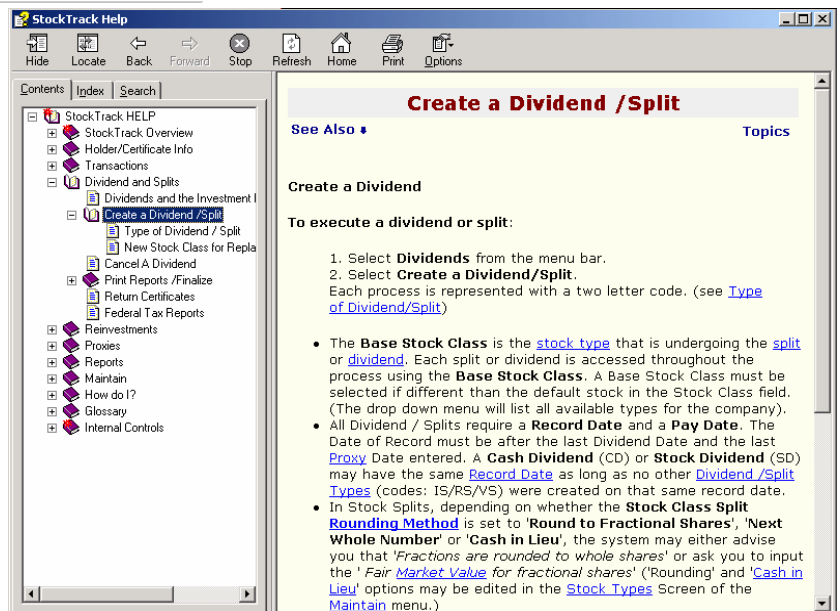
StockTrack Help

Hide Locate Back Forward Stop Refresh Home Print Options

Contents Index Search

StockTrack HELP
StockTrack Overview
Holder/Certificate Info
Transactions
Dividend and Splits
Dividends and the Investment I
Create a Dividend /Split
Type of Dividend / Split
New Stock Class for Repla
Cancel A Dividend
Print Reports /Finalize
Return Certificates
Federal Tax Reports
Reinvestments
Proxies
Reports
Maintain
How do I?
Glossary
Internal Controls

Create a Dividend /Split

See Also

Topics

Create a Dividend

To execute a dividend or split:

1. Select Dividends from the menu bar.
2. Select Create a Dividend/Split.
Each process is represented with a two letter code. (see Type of Dividend/Split)

- The Base Stock Class is the stock type that is undergoing the split or dividend. Each split or dividend is accessed throughout the process using the Base Stock Class. A Base Stock Class must be selected if different than the default stock in the Stock Class field. (The drop down menu will list all available types for the company).
- All Dividend / Splits require a Record Date and a Pay Date. The Date of Record must be after the last Dividend Date and the last Proxy Date entered. A Cash Dividend (CD) or Stock Dividend (SD) may have the same Record Date as long as no other Dividend /Split Types (codes: IS/RS/VS) were created on that same record date.
- In Stock Splits, depending on whether the Stock Class Split Rounding Method is set to 'Round to Fractional Shares', 'Next Whole Number' or 'Cash in Lieu', the system may either advise you that 'Fractions are rounded to whole shares' or ask you to input the ' Fair Market Value for fractional shares' ('Rounding' and 'Cash in Lieu' options may be edited in the Stock Types Screen of the Maintain menu.)